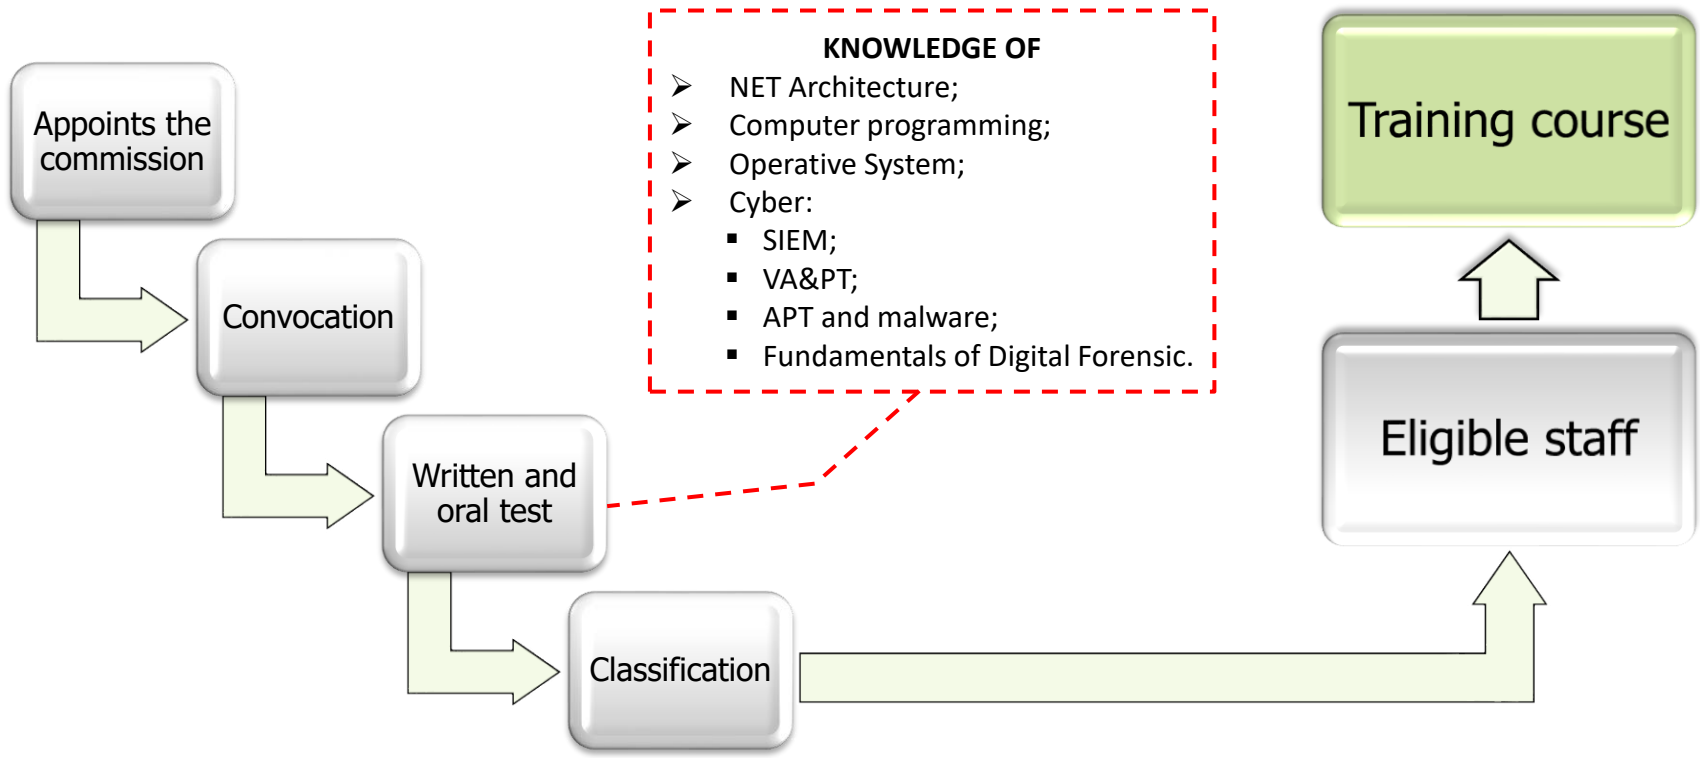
Appoints the commission

Convocation

Written and oral test

Classification

KNOWLEDGE OF
➢ NET Architecture;
➢ Computer programming;
➢ Operative System;
➢ Cyber:
▪ SIEM;
▪ VA&PT;
▪ APT and malware;
▪ Fundamentals of Digital Forensic.

Training course

Eligible staff